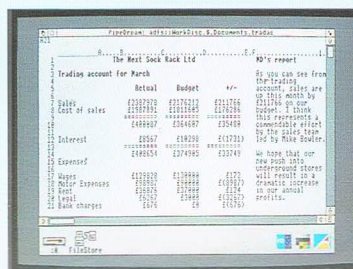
PipeDream: adfs::WorkDisc.$.Documents.tradac

The Next Sock Rack Ltd

MD's report

Trading account for March

| | Actual | Budget | +/- |
|---|---|---|---|
| Sales | £397979 | £376212 | £21766 |
| Cost of sales | £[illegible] | £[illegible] | £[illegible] |
| | £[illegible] | £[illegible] | £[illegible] |
| Interest | £8567 | £10298 | £(1731) |
| | £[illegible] | £374985 | £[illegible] |
| Expenses | | | |
| Wages | £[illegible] | £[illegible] | £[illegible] |
| Motor Expenses | £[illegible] | £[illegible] | £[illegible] |
| Rent | £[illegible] | £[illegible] | £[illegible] |
| Legal | £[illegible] | £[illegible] | £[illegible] |
| Bank charges | £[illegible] | £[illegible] | £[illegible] |

As you can see from the trading account, sales are up this month by £21766 on our budget. I think this represents a commendable effort by the sales team led by Mike Bowler.

We hope that our new push into underground stores will result in a dramatic increase in our annual profits.

:0 FileStore